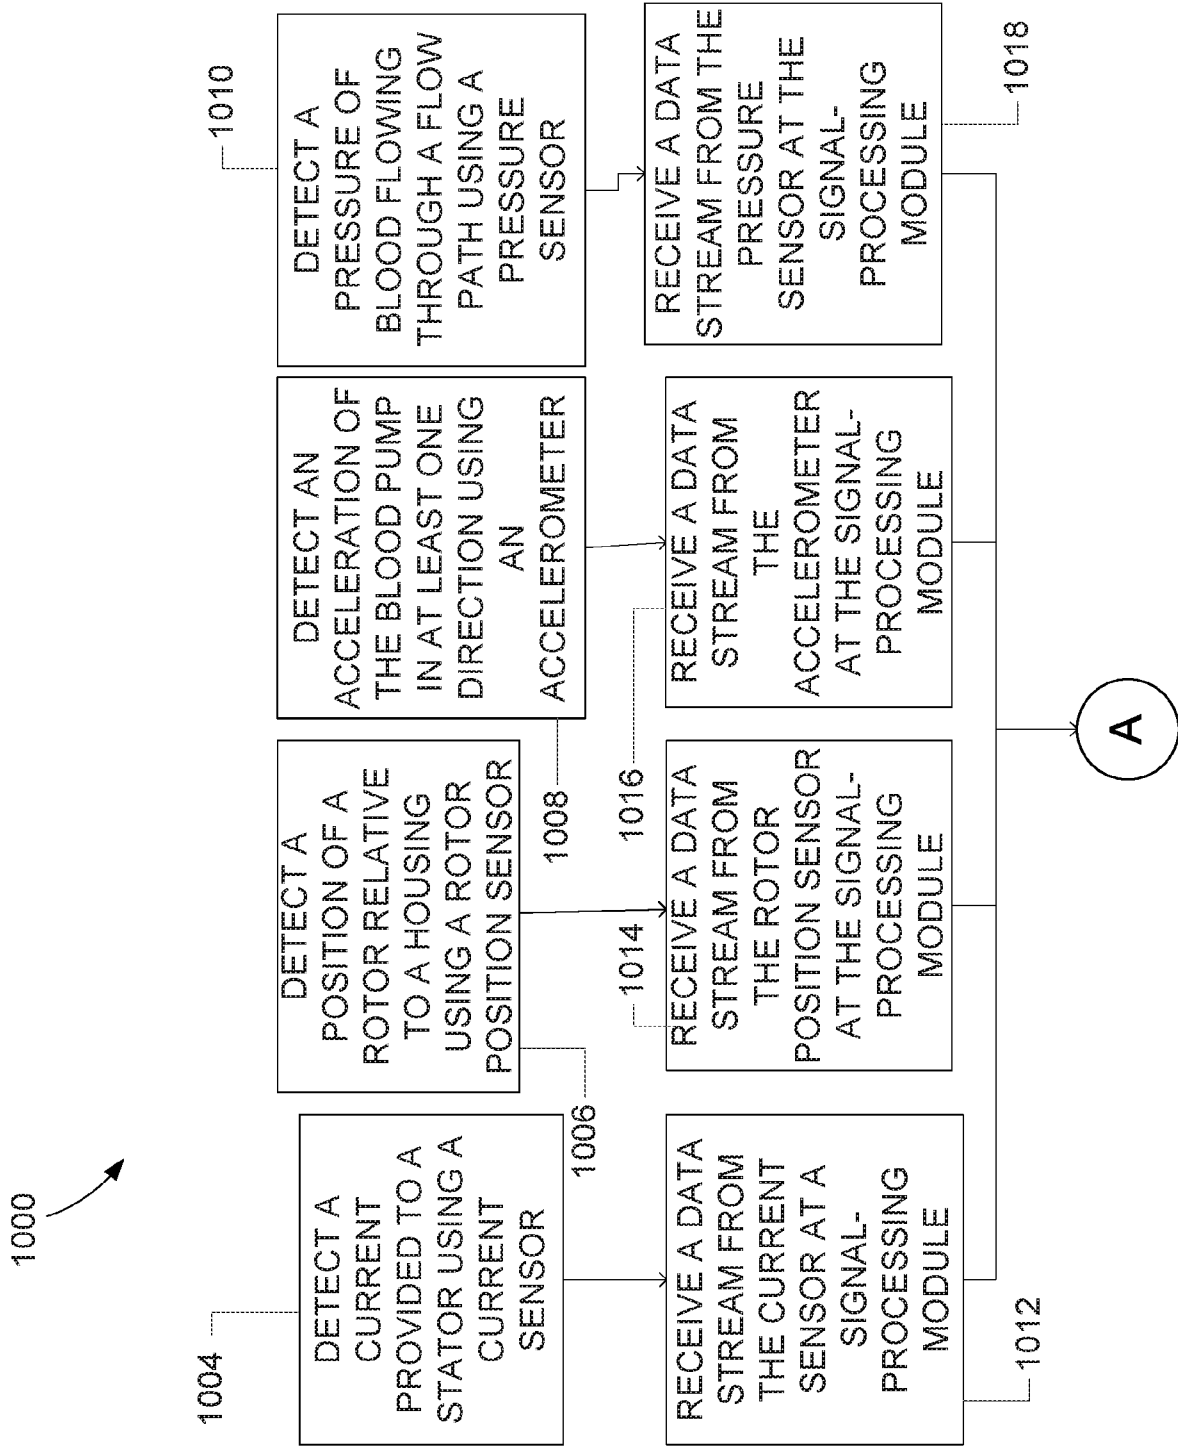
1000

1004

DETECT A CURRENT PROVIDED TO A STATOR USING A CURRENT SENSOR

1006

DETECT A POSITION OF A ROTOR RELATIVE TO A HOUSING USING A ROTOR POSITION SENSOR

1008

DETECT AN ACCELERATION OF THE BLOOD PUMP IN AT LEAST ONE DIRECTION USING AN ACCELEROMETER

1010

DETECT A PRESSURE OF BLOOD FLOWING THROUGH A FLOW PATH USING A PRESSURE SENSOR

1012

RECEIVE A DATA STREAM FROM THE CURRENT SENSOR AT A SIGNAL-PROCESSING MODULE

1014

RECEIVE A DATA STREAM FROM THE ROTOR POSITION SENSOR AT THE SIGNAL-PROCESSING MODULE

1016

RECEIVE A DATA STREAM FROM THE ACCELEROMETER AT THE SIGNAL-PROCESSING MODULE

1018

RECEIVE A DATA STREAM FROM THE PRESSURE SENSOR AT THE SIGNAL-PROCESSING MODULE

A